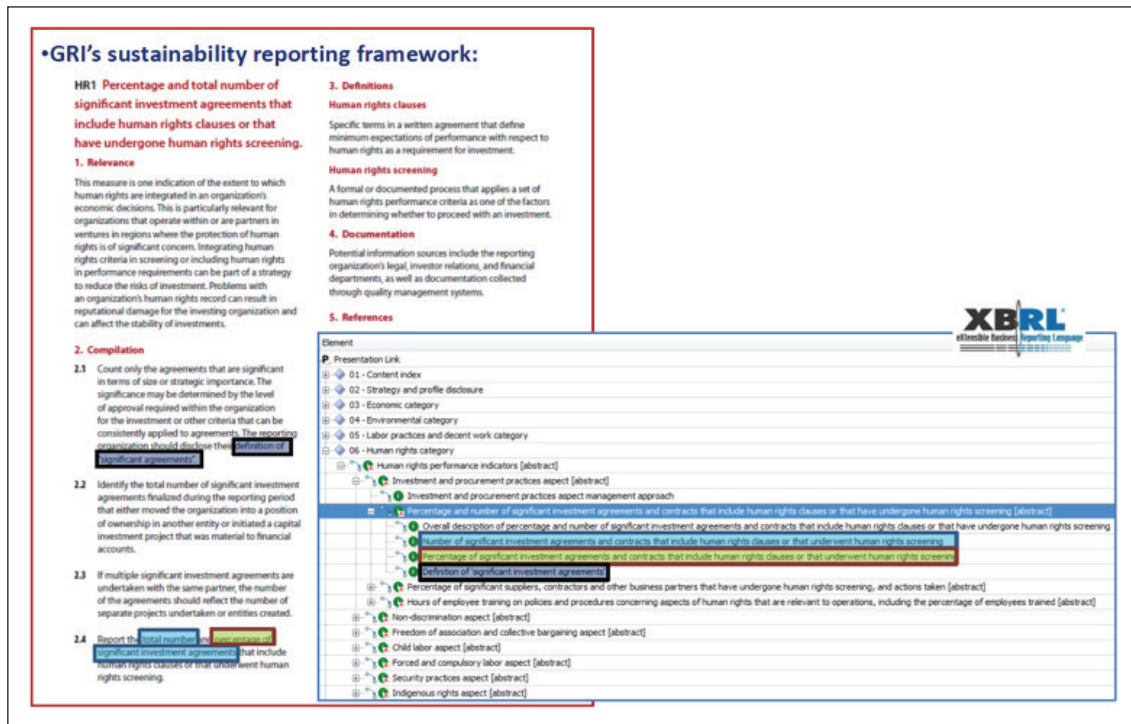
•GRI's sustainability reporting framework:

HR1 Percentage and total number of significant investment agreements that include human rights clauses or that have undergone human rights screening.

1. Relevance

This measure is one indication of the extent to which human rights are integrated in an organization's economic decisions. This is particularly relevant for organizations that operate within or are partners in ventures in regions where the protection of human rights is of significant concern. Integrating human rights criteria in screening or including human rights in performance requirements can be part of a strategy to reduce the risks of investment. Problems with an organization's human rights record can result in reputational damage for the investing organization and can affect the stability of investments.

2. Compilation

2.1 Count only the agreements that are significant in terms of size or strategic importance. The significance may be determined by the level of approval required within the organization for the investment or other criteria that can be consistently applied to agreements. The reporting organization should disclose their definition of "significant agreements".

2.2 Identify the total number of significant investment agreements finalized during the reporting period that either moved the organization into a position of ownership in another entity or initiated a capital investment project that was material to financial accounts.

2.3 If multiple significant investment agreements are undertaken with the same partner, the number of the agreements should reflect the number of separate projects undertaken or entities created.

2.4 Report the total number and percentage of significant investment agreements that include human rights clauses or that underwent human rights screening.

3. Definitions

Human rights clauses

Specific terms in a written agreement that define minimum expectations of performance with respect to human rights as a requirement for investment.

Human rights screening

A formal or documented process that applies a set of human rights performance criteria as one of the factors in determining whether to proceed with an investment.

4. Documentation

Potential information sources include the reporting organization's legal, investor relations, and financial departments, as well as documentation collected through quality management systems.

5. References

XBRL
eXtensible Business Reporting Language

Element
Presentation Link
01 - Content index
02 - Strategy and profile disclosure
03 - Economic category
04 - Environmental category
05 - Labor practices and decent work category
06 - Human rights category
Human rights performance indicators [abstract]
Investment and procurement practices aspect [abstract]
Investment and procurement practices aspect management approach
Percentage and number of significant investment agreements and contracts that include human rights clauses or that have undergone human rights screening [abstract]
Overall description of percentage and number of significant investment agreements and contracts that include human rights clauses or that have undergone human rights screening
Number of significant investment agreements and contracts that include human rights clauses or that underwent human rights screening
Percentage of significant investment agreements and contracts that include human rights clauses or that underwent human rights screening
Definition of significant investment agreements
Percentage of significant suppliers, contractors and other business partners that have undergone human rights screening, and actions taken [abstract]
Hours of employee training on policies and procedures concerning aspects of human rights that are relevant to operations, including the percentage of employees trained [abstract]
Non-discrimination aspect [abstract]
Freedom of association and collective bargaining aspect [abstract]
Child labor aspect [abstract]
Forced and compulsory labor aspect [abstract]
Security practices aspect [abstract]
Indigenous rights aspect [abstract]